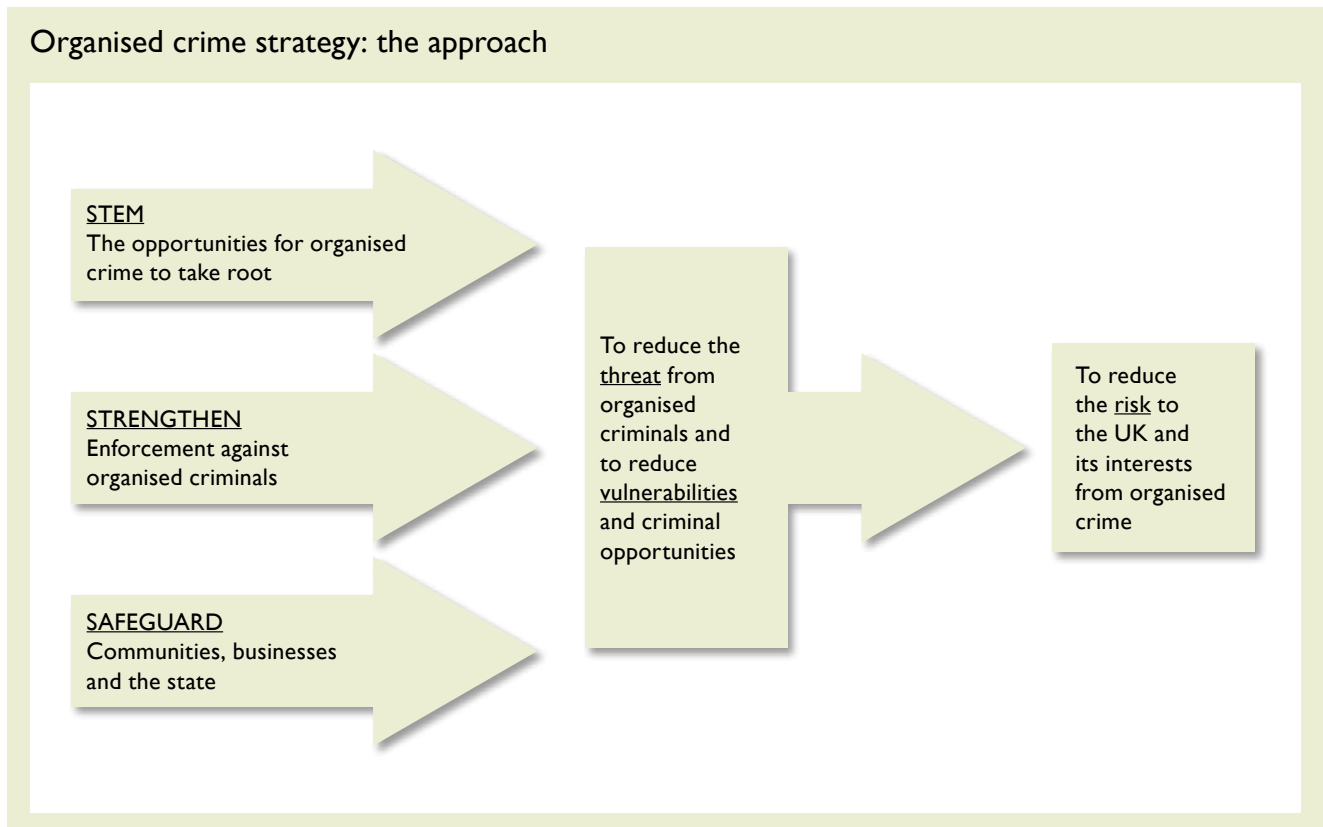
Organised crime strategy: the approach

STEM
The opportunities for organised crime to take root

STRENGTHEN
Enforcement against organised criminals

SAFEGUARD
Communities, businesses and the state

To reduce the threat from organised criminals and to reduce vulnerabilities and criminal opportunities

To reduce the risk to the UK and its interests from organised crime